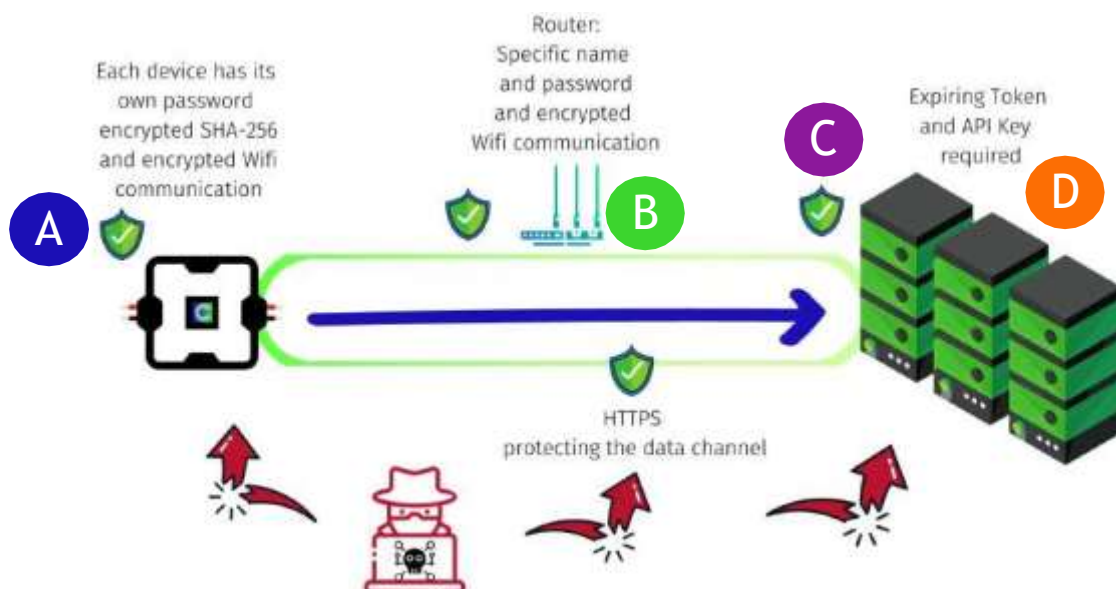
Each device has its own password encrypted SHA-256 and encrypted Wifi communication

A

Router: Specific name and password and encrypted Wifi communication

B

C

Expiring Token and API Key required

D

HTTPS protecting the data channel